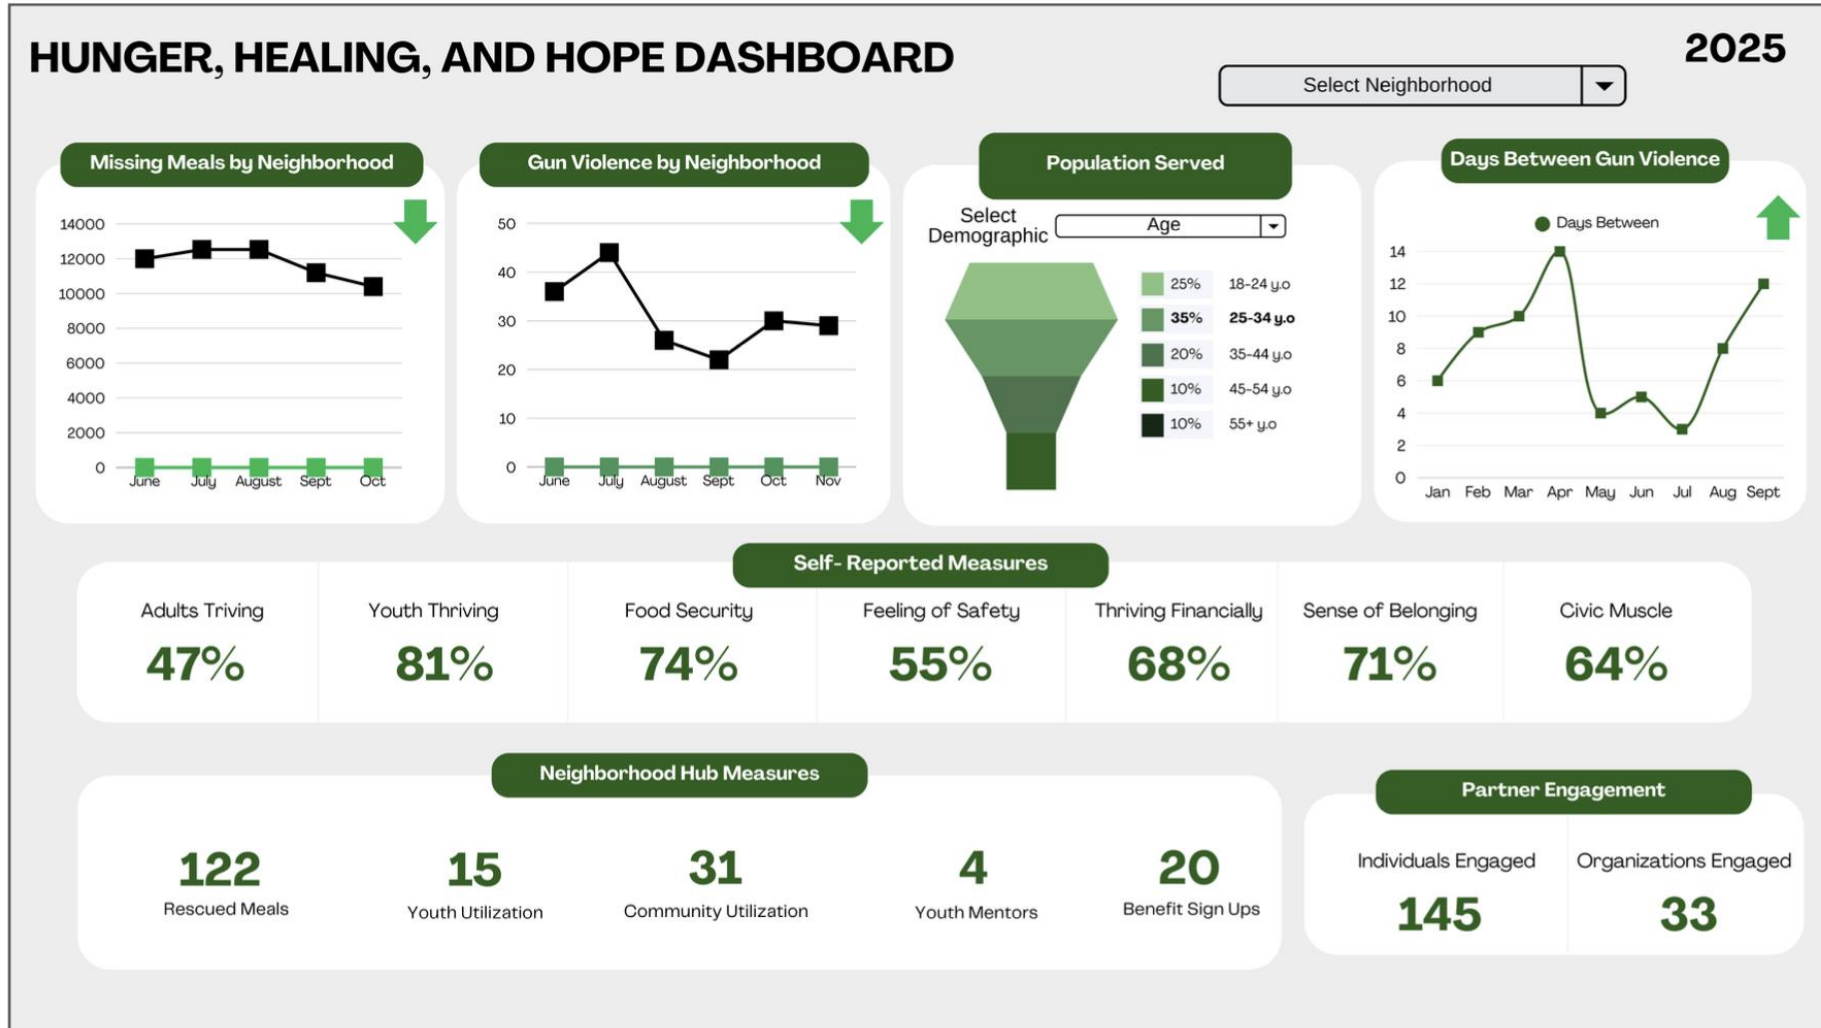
HUNGER, HEALING, AND HOPE DASHBOARD

2025

Select Neighborhood

Missing Meals by Neighborhood

14000
12000
10000
8000
6000
4000
2000
0

June July August Sept Oct

Gun Violence by Neighborhood

50
40
30
20
10
0

June July August Sept Oct Nov

Population Served

Select Demographic

Age

| | |
|---|---|
| 25% | 18-24 y.o |
| 35% | 25-34 y.o |
| 20% | 35-44 y.o |
| 10% | 45-54 y.o |
| 10% | 55+ y.o |

Days Between Gun Violence

Days Between

14
12
10
8
6
4
2
0

Jan Feb Mar Apr May Jun Jul Aug Sept

Self- Reported Measures

| Adults Triving | Youth Thriving | Food Security | Feeling of Safety | Thriving Financially | Sense of Belonging | Civic Muscle |
|---|---|---|---|---|---|---|
| 47% | 81% | 74% | 55% | 68% | 71% | 64% |

Neighborhood Hub Measures

122
Rescued Meals

15
Youth Utilization

31
Community Utilization

4
Youth Mentors

20
Benefit Sign Ups

Partner Engagement

Individuals Engaged
145

Organizations Engaged
33